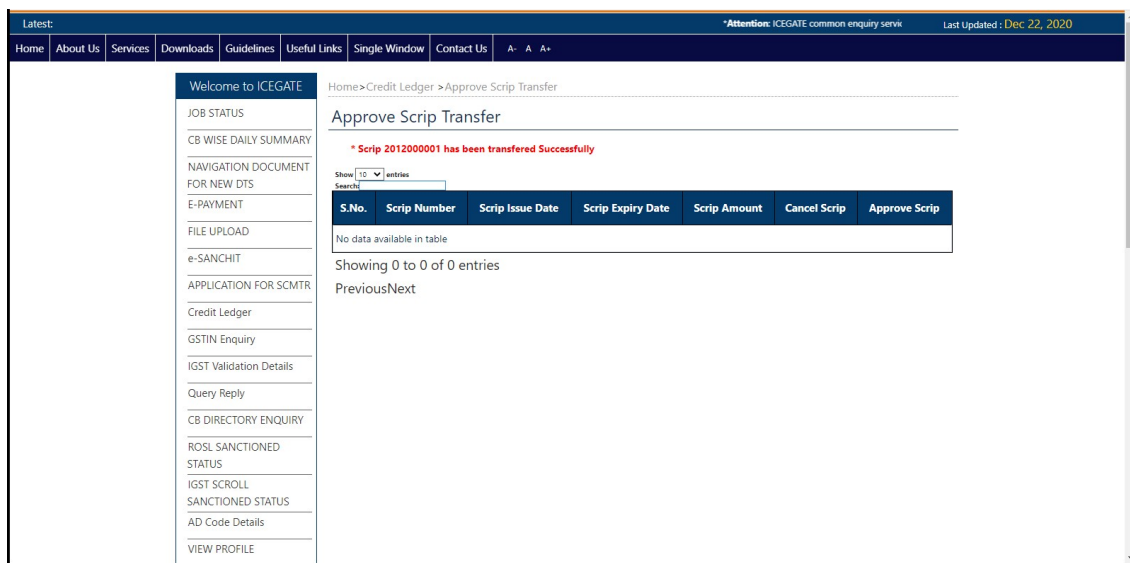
Latest:

*Attention: ICEGATE common enquiry servic

Last Updated : Dec 22, 2020

Home | About Us | Services | Downloads | Guidelines | Useful Links | Single Window | Contact Us | A- A A+

Welcome to ICEGATE

JOB STATUS

CB WISE DAILY SUMMARY

NAVIGATION DOCUMENT FOR NEW DTS

E-PAYMENT

FILE UPLOAD

e-SANCHIT

APPLICATION FOR SCMTR

Credit Ledger

GSTIN Enquiry

IGST Validation Details

Query Reply

CB DIRECTORY ENQUIRY

ROSL SANCTIONED STATUS

IGST SCROLL SANCTIONED STATUS

AD Code Details

VIEW PROFILE

Home>Credit Ledger >Approve Scrip Transfer

Approve Scrip Transfer

* Scrip 2012000001 has been transfered Successfully

Show 10 entries

Search:

| S.No. | Scrip Number | Scrip Issue Date | Scrip Expiry Date | Scrip Amount | Cancel Scrip | Approve Scrip |
|---|---|---|---|---|---|---|
| No data available in table | | | | | | |

Showing 0 to 0 of 0 entries

PreviousNext